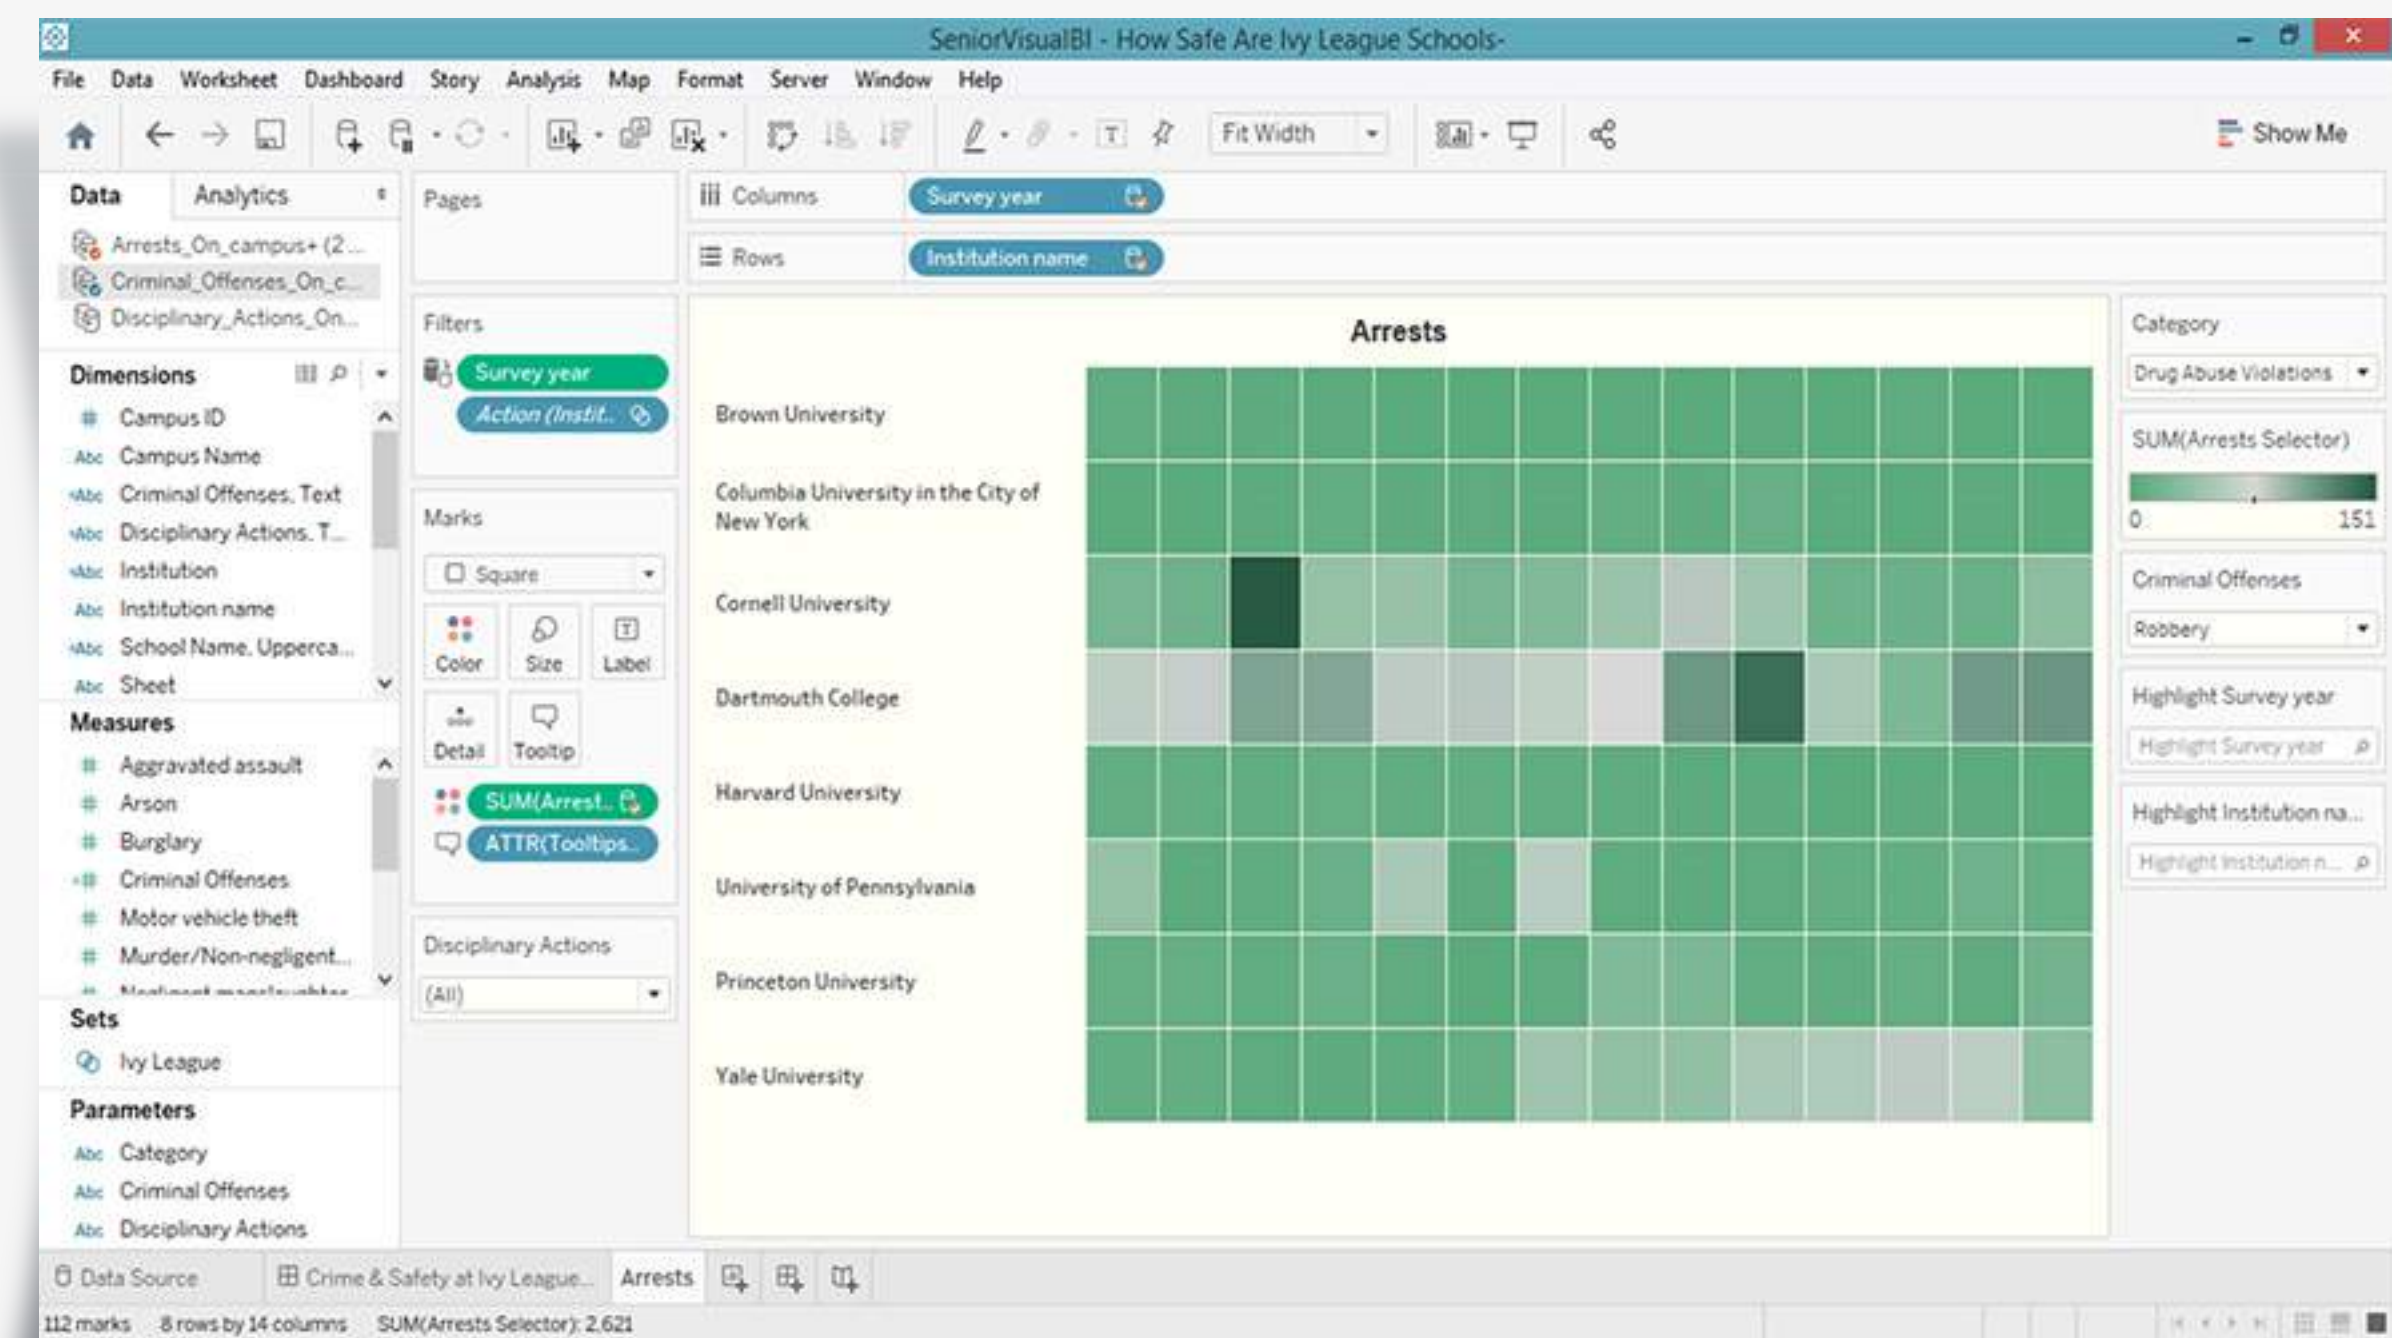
SeniorVisualBI - How Safe Are Ivy League Schools-

File Data Worksheet Dashboard Story Analysis Map Format Server Window Help

Fit Width

Show Me

Data Analytics

Arrests_On_campus+ (2...
Criminal_Offenses_On_c...
Disciplinary_Actions_On...

Dimensions

Campus ID
Campus Name
Criminal Offenses. Text
Disciplinary Actions. T...
Institution
Institution name
School Name. Upperca...
Sheet

Measures

Aggravated assault
Arson
Burglary
Criminal Offenses
Motor vehicle theft
Murder/Non-negligent...
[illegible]

Sets

Ivy League

Parameters

Category
Criminal Offenses
Disciplinary Actions

Pages

Filters

Survey year
Action (Instit...

Marks

Square

Color Size Label
Detail Tooltip

SUM(Arrest...
ATTR(Tooltips...

Disciplinary Actions

(All)

Columns Survey year

Rows Institution name

Arrests

Brown University
Columbia University in the City of New York
Cornell University
Dartmouth College
Harvard University
University of Pennsylvania
Princeton University
Yale University

Category

Drug Abuse Violations

SUM(Arrests Selector)

0 151

Criminal Offenses

Robbery

Highlight Survey year

Highlight Survey year

Highlight Institution na...

Highlight Institution n...

Data Source Crime & Safety at Ivy League... Arrests

112 marks 8 rows by 14 columns SUM(Arrests Selector): 2,621